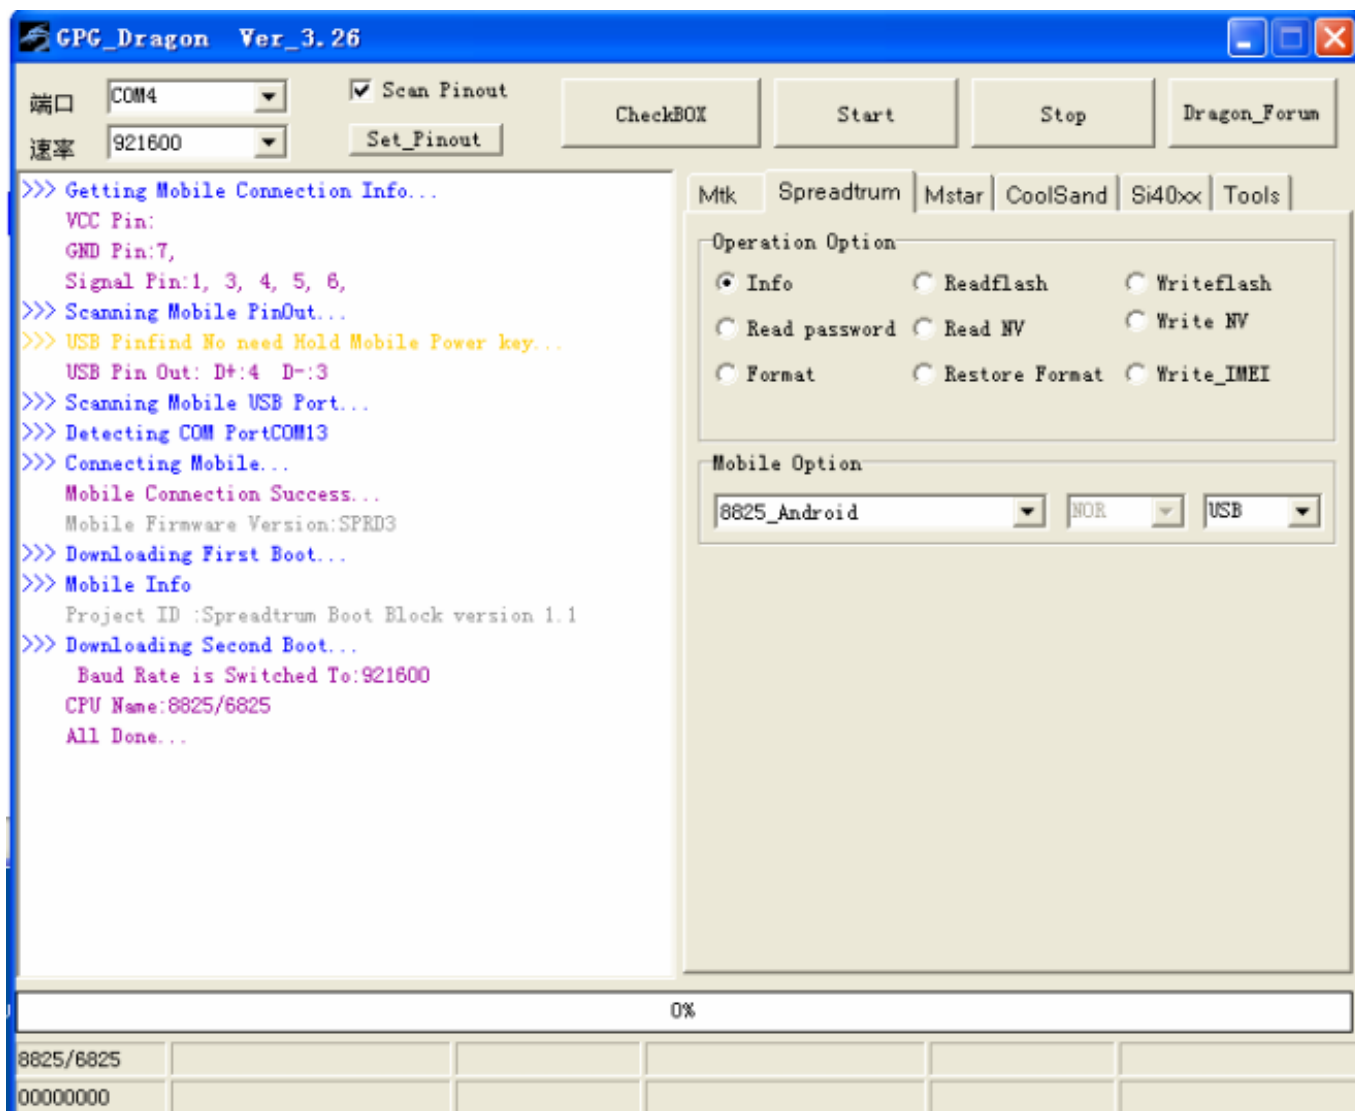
GPG_Dragon Ver_3.26

端口 COM4
速率 921600
Scan Pinout
Set_Pinout
CheckBOX
Start
Stop
Dragon_Forum

>>> Getting Mobile Connection Info...
VCC Pin:
GND Pin:7,
Signal Pin:1, 3, 4, 5, 6,
>>> Scanning Mobile PinOut...
>>> USB Pinfind No need Hold Mobile Power key...
USB Pin Out: D+:4 D-:3
>>> Scanning Mobile USB Port...
>>> Detecting COM PortCOM13
>>> Connecting Mobile...
Mobile Connection Success...
Mobile Firmware Version:SPRD3
>>> Downloading First Boot...
>>> Mobile Info
Project ID :Spreadtrum Boot Block version 1.1
>>> Downloading Second Boot...
Baud Rate is Switched To:921600
CPU Name:8825/6825
All Done...

Mtk | Spreadtrum | Mstar | CoolSand | Si40xx | Tools

Operation Option
Info
Readflash
Writeflash
Read password
Read NV
Write NV
Format
Restore Format
Write_IMEI

Mobile Option
8825_Android
NOR
USB

0%

8825/6825
00000000